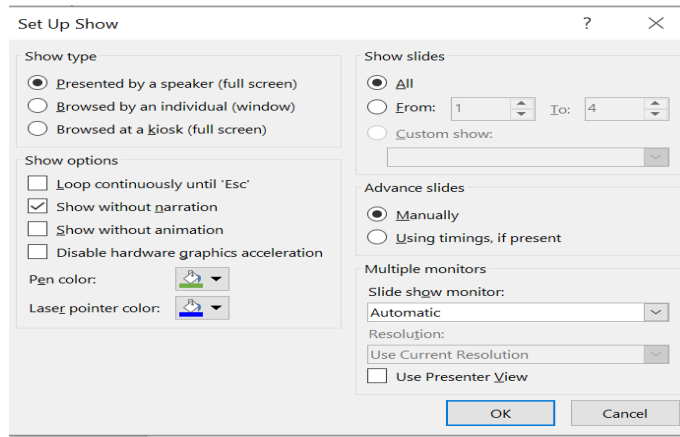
Set Up Show

?

Show type

Presented by a speaker (full screen)

Browsed by an individual (window)

Browsed at a kiosk (full screen)

Show options

Loop continuously until 'Esc'

Show without narration

Show without animation

Disable hardware graphics acceleration

Pen color:

Laser pointer color:

Show slides

All

From: 1 To: 4

Custom show:

Advance slides

Manually

Using timings, if present

Multiple monitors

Slide show monitor:

Automatic

Resolution:

Use Current Resolution

Use Presenter View

OK

Cancel